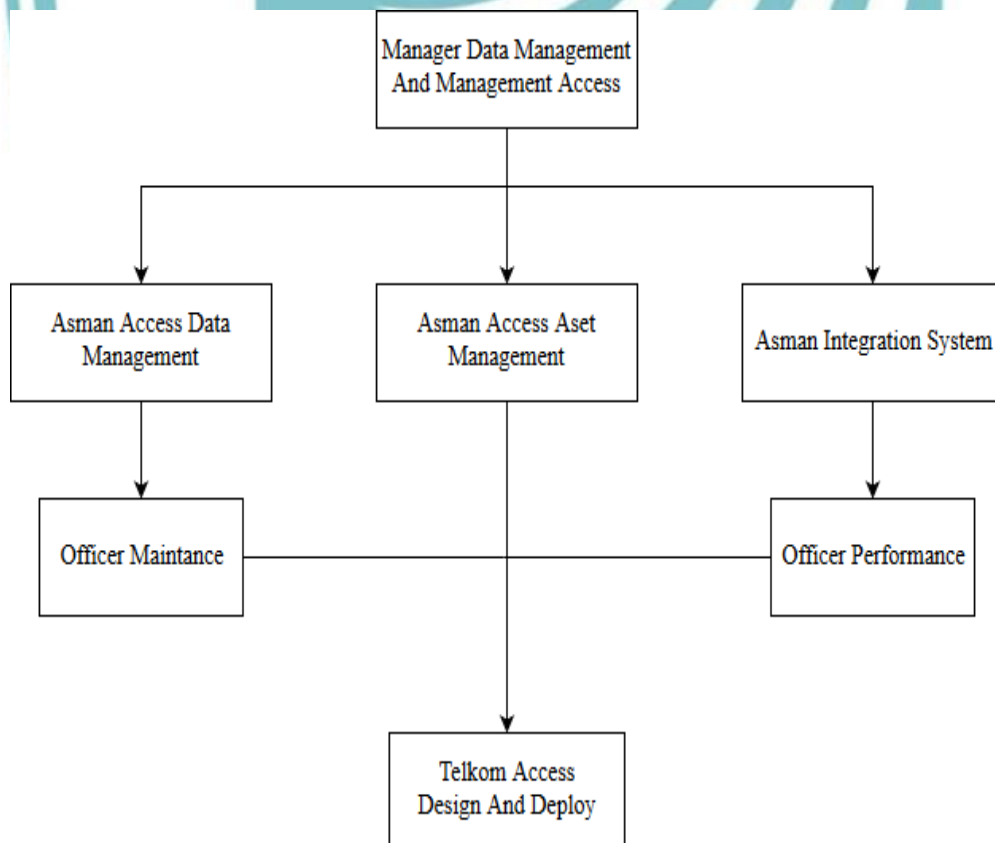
Manager Data Management And Management Access

Asman Access Data Management

Asman Access Aset Management

Asman Integration System

Officer Maintance

Officer Performance

Telkom Access Design And Deploy